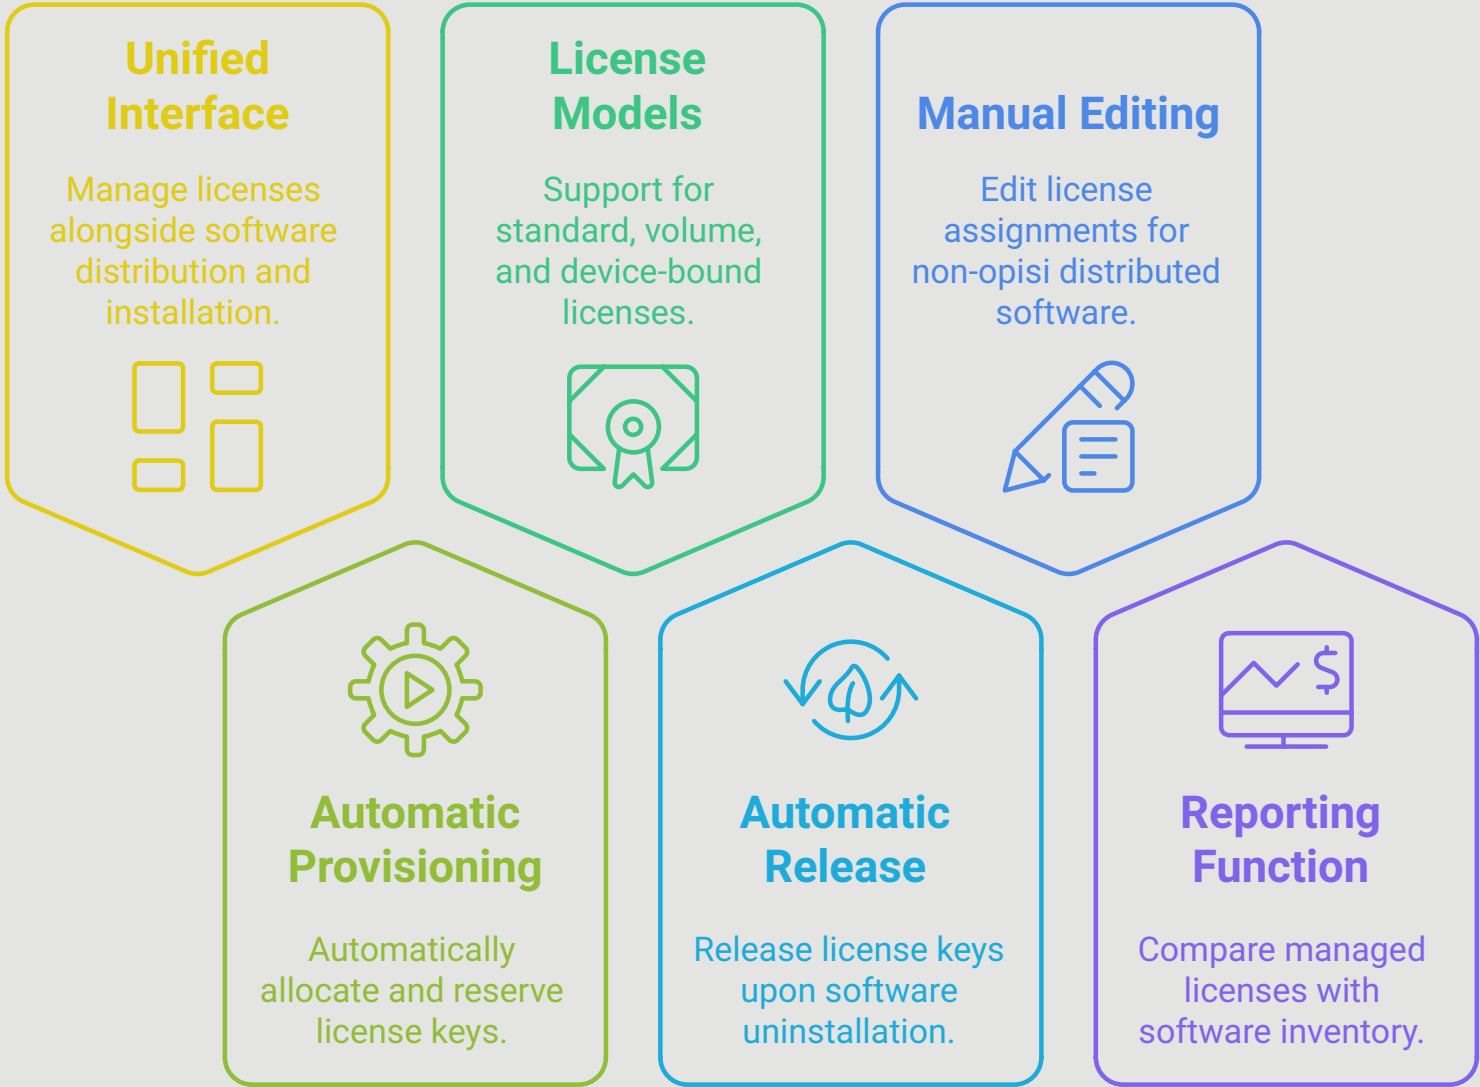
Unified Interface

Manage licenses alongside software distribution and installation.

License Models

Support for standard, volume, and device-bound licenses.

Manual Editing

Edit license assignments for non-opisi distributed software.

Automatic Provisioning

Automatically allocate and reserve license keys.

Automatic Release

Release license keys upon software uninstallation.

Reporting Function

Compare managed licenses with software inventory.